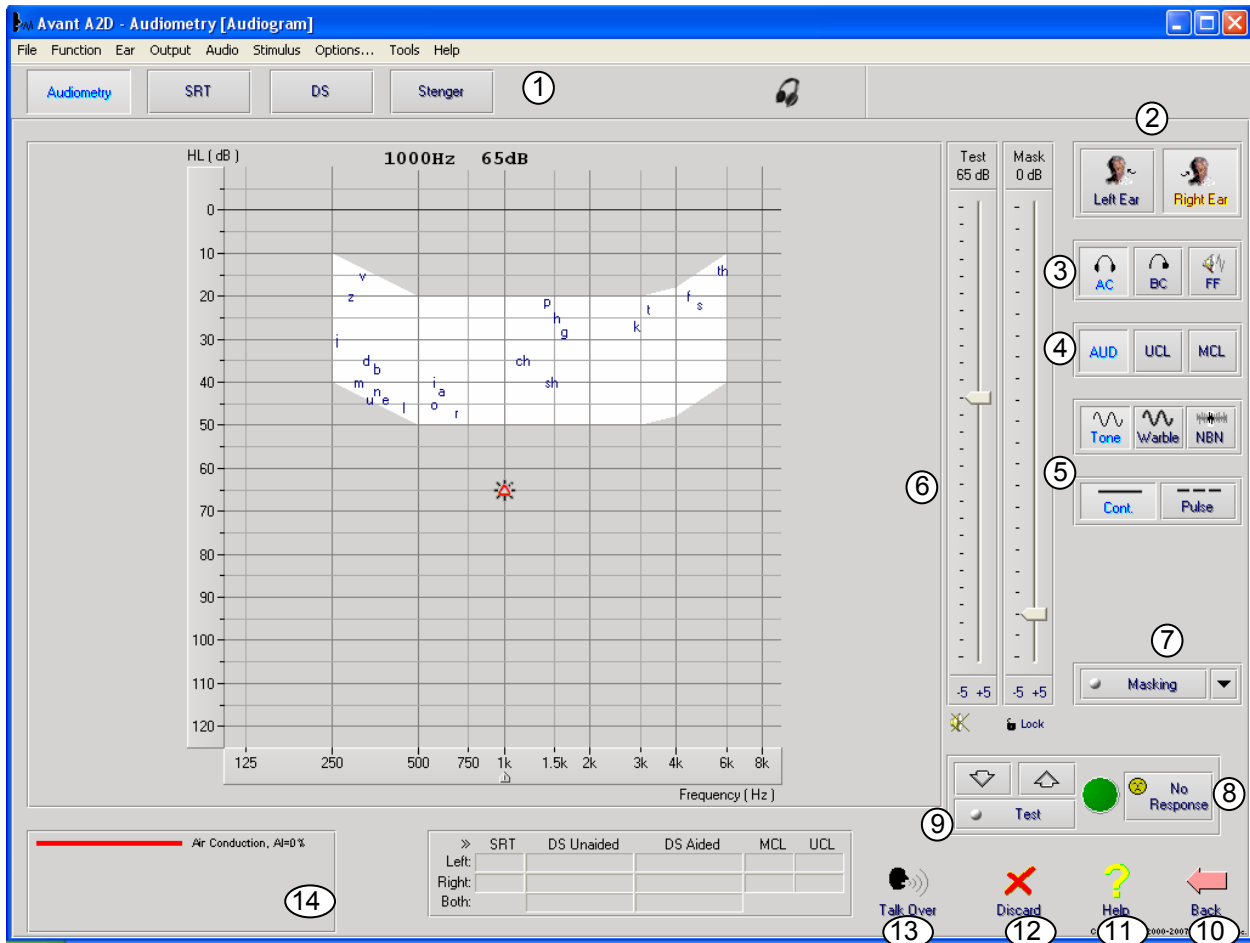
Avant A2D - Audiometry [Audiogram]

File Function Ear Output Audio Stimulus Options... Tools Help

Audiometry SRT DS Stenger

①

1000Hz 65dB

HL ( dB )

0
10
20
30
40
50
60
70
80
90
100
110
120

v
z
i
d
b
m
n
u
e
l
i
a
o
r
ch
sh
p
h
g
k
t
f
s
th

125 250 500 750 1k 1.5k 2k 3k 4k 6k 8k

Frequency ( Hz )

Test
65 dB

Mask
0 dB

-5 +5 -5 +5

Lock

⑥

②

Left Ear Right Ear

③ AC BC FF

④ AUD UCL MCL

Tone Warble NBN

⑤

Cont. Pulse

⑦

Masking

Test

No Response

⑧

⑨

Air Conduction, AI=0%

⑭

| » | SRT | DS Unaided | DS Aided | MCL | UCL |
|---|---|---|---|---|---|
| Left: | | | | | |
| Right: | | | | | |
| Both: | | | | | |

Talk Over Discard Help Back

⑬ ⑫ ⑪ ⑩

2000-2007